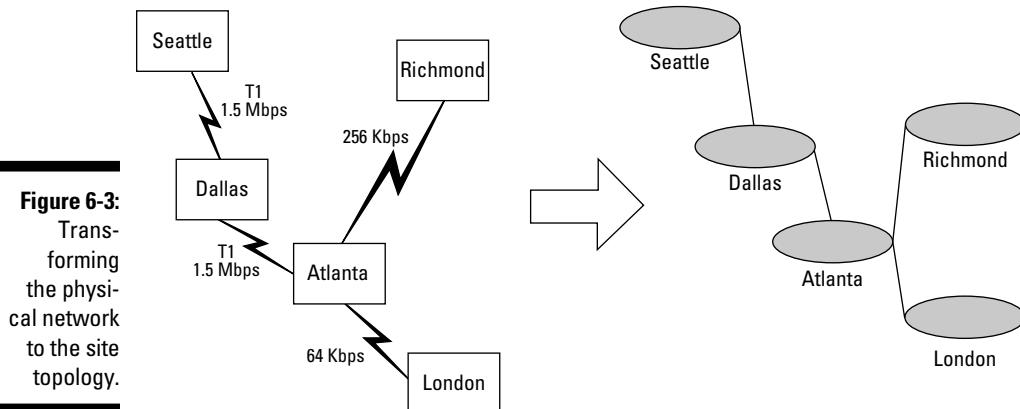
Figure 6-3: Transforming the physical network to the site topology.

Seattle

T1
1.5 Mbps

Richmond

256 Kbps

Dallas

T1
1.5 Mbps

Atlanta

64 Kbps

London

Seattle

Dallas

Richmond

Atlanta

London